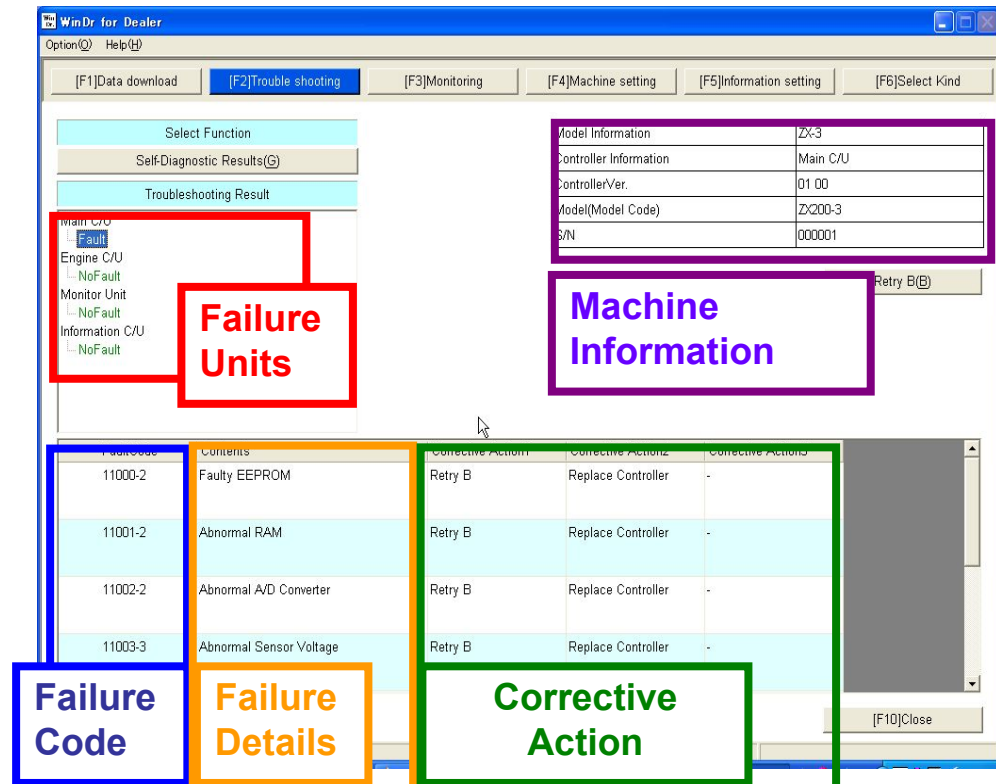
WinDr for Dealer
Option(O) Help(H)

[F1]Data download | [F2]Trouble shooting | [F3]Monitoring | [F4]Machine setting | [F5]Information setting | [F6]Select Kind

Select Function
Self-Diagnostic Results(G)
Troubleshooting Result

Main C/U
Fault
Engine C/U
NoFault
Monitor Unit
NoFault
Information C/U
NoFault

Failure Units

| Model Information | ZX-3 |
|---|---|
| Controller Information | Main C/U |
| ControllerVer. | 01 00 |
| Model(Model Code) | ZX200-3 |
| S/N | 000001 |

Retry B(B)

Machine Information

| FaultCode | Contents | Corrective Action1 | Corrective Action2 | Corrective Action3 |
|---|---|---|---|---|
| 11000-2 | Faulty EEPROM | Retry B | Replace Controller | - |
| 11001-2 | Abnormal RAM | Retry B | Replace Controller | - |
| 11002-2 | Abnormal A/D Converter | Retry B | Replace Controller | - |
| 11003-3 | Abnormal Sensor Voltage | Retry B | Replace Controller | - |

Failure Code

Failure Details

Corrective Action

[F10]Close